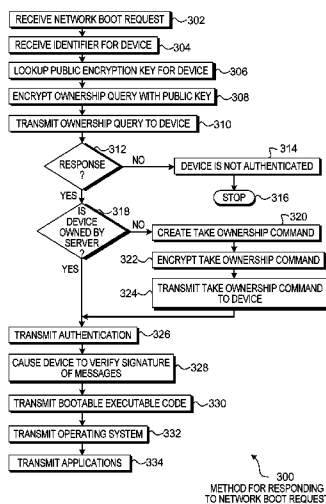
RECEIVE NETWORK BOOT REQUEST 302

RECEIVE IDENTIFIER FOR DEVICE 304

LOOKUP PUBLIC ENCRYPTION KEY FOR DEVICE 306

ENCRYPT OWNERSHIP QUERY WITH PUBLIC KEY 308

TRANSMIT OWNERSHIP QUERY TO DEVICE 310

312 RESPONSE ?

NO

YES

314 DEVICE IS NOT AUTHENTICATED

STOP 316

318 IS DEVICE OWNED BY SERVER ?

NO

YES

320 CREATE TAKE OWNERSHIP COMMAND

322 ENCRYPT TAKE OWNERSHIP COMMAND

324 TRANSMIT TAKE OWNERSHIP COMMAND TO DEVICE

TRANSMIT AUTHENTICATION 326

CAUSE DEVICE TO VERIFY SIGNATURE OF MESSAGES 328

TRANSMIT BOOTABLE EXECUTABLE CODE 330

TRANSMIT OPERATING SYSTEM 332

TRANSMIT APPLICATIONS 334

300 METHOD FOR RESPONDING TO NETWORK BOOT REQUES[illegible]